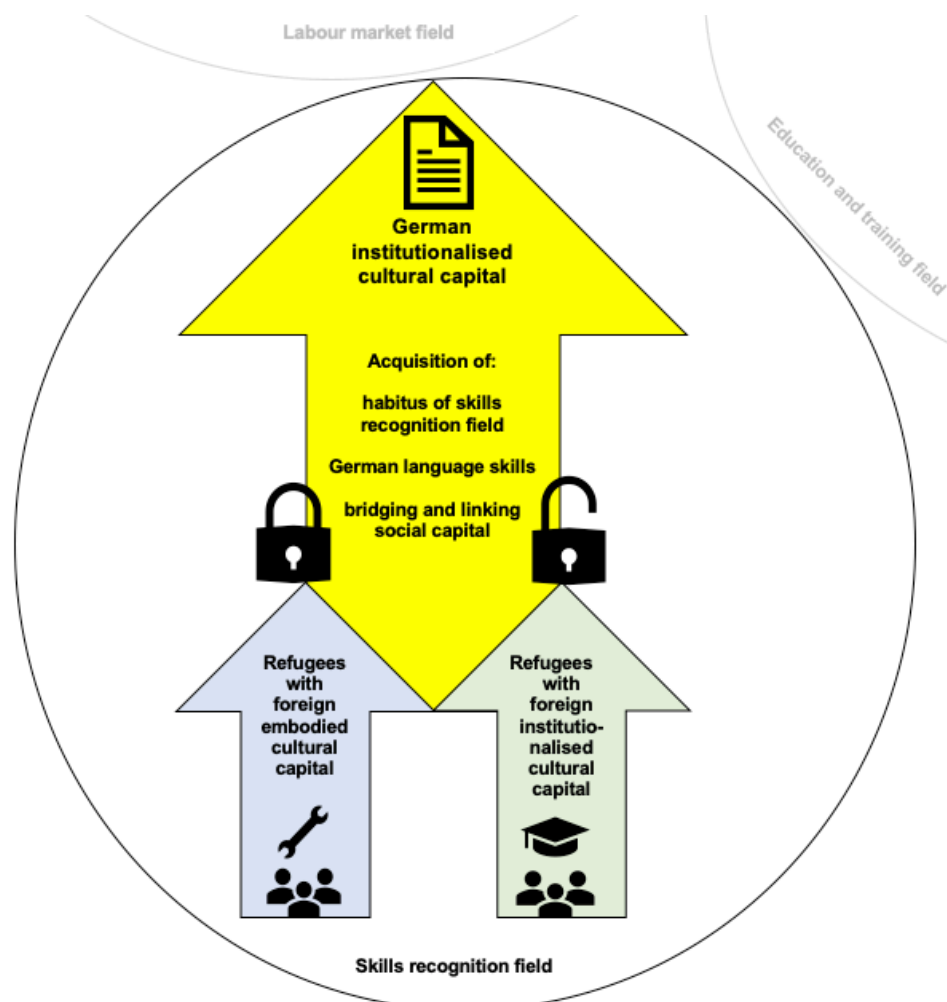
Labour market field

Education and training field

German institutionalised cultural capital

Acquisition of:

habitus of skills recognition field

German language skills

bridging and linking social capital

Refugees with foreign embodied cultural capital

Refugees with foreign institutionalised cultural capital

Skills recognition field